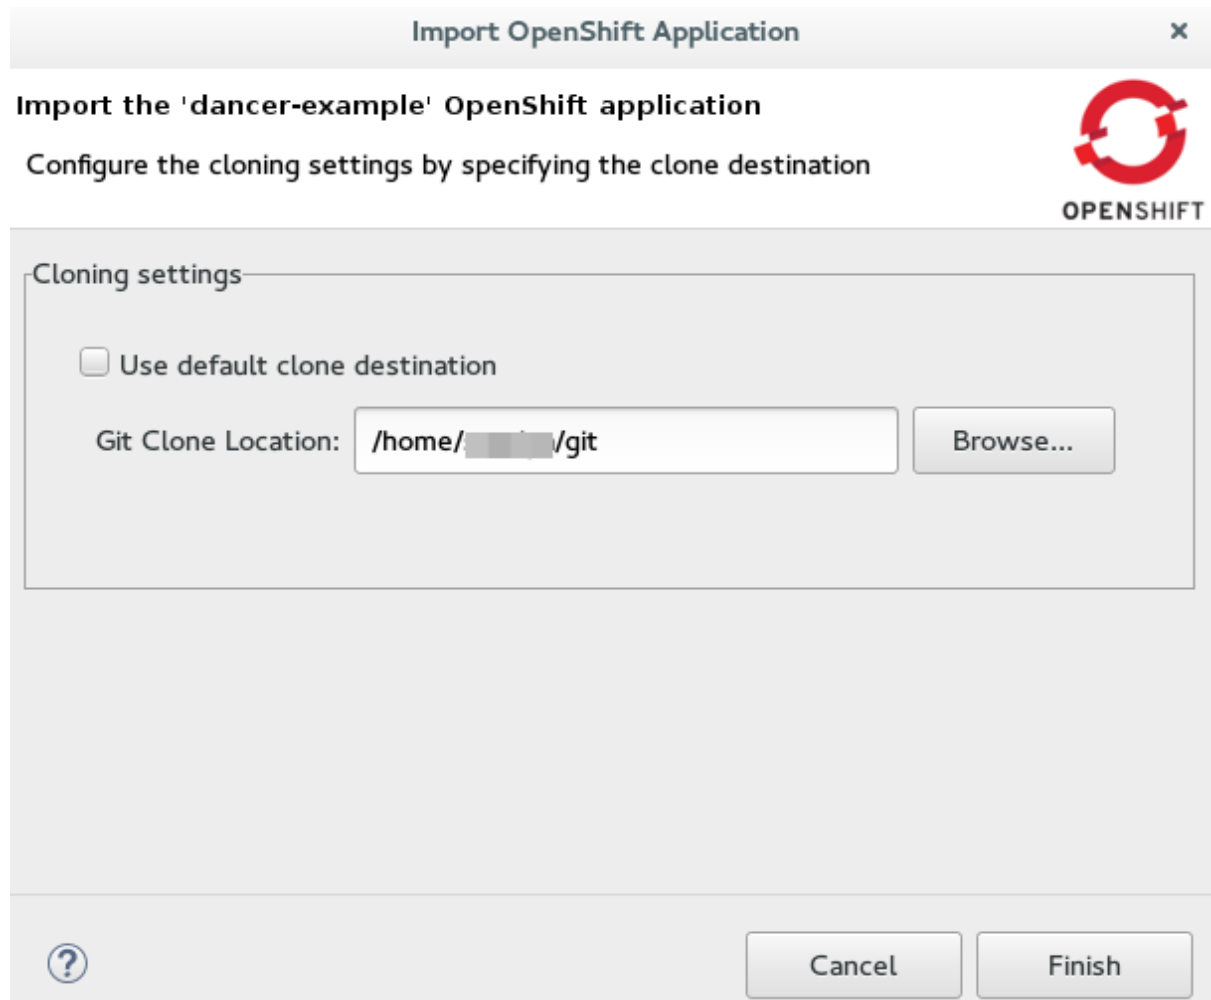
Import OpenShift Application

×

Import the 'dancer-example' OpenShift application

Configure the cloning settings by specifying the clone destination

OPENSHIFT

Cloning settings

Use default clone destination

Git Clone Location: /home/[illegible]/git

Browse...

?

Cancel

Finish